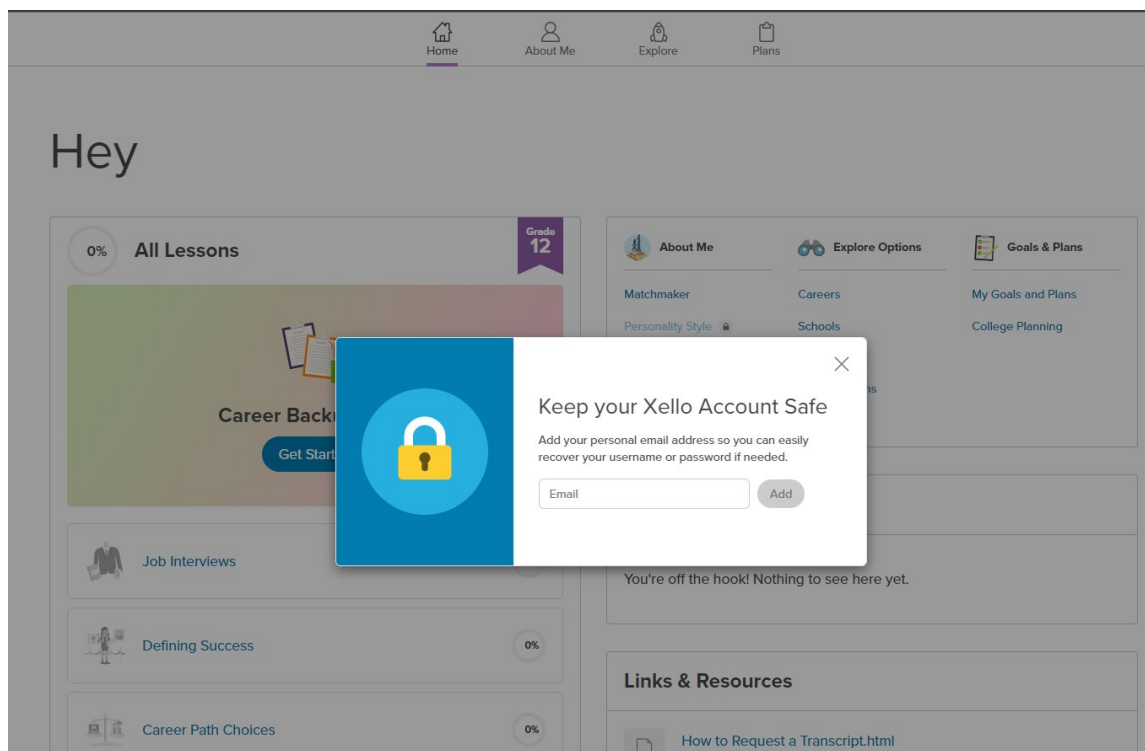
Home About Me Explore Plans

Hey

0% All Lessons

Grade 12

Career Backu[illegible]

Get Start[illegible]

Job Interviews

Defining Success 0%

Career Path Choices 0%

About Me

Matchmaker

Personality Style

Explore Options

Careers

Schools

Goals & Plans

My Goals and Plans

College Planning

Keep your Xello Account Safe

Add your personal email address so you can easily recover your username or password if needed.

Email

Add

You're off the hook! Nothing to see here yet.

Links & Resources

How to Request a Transcript.html